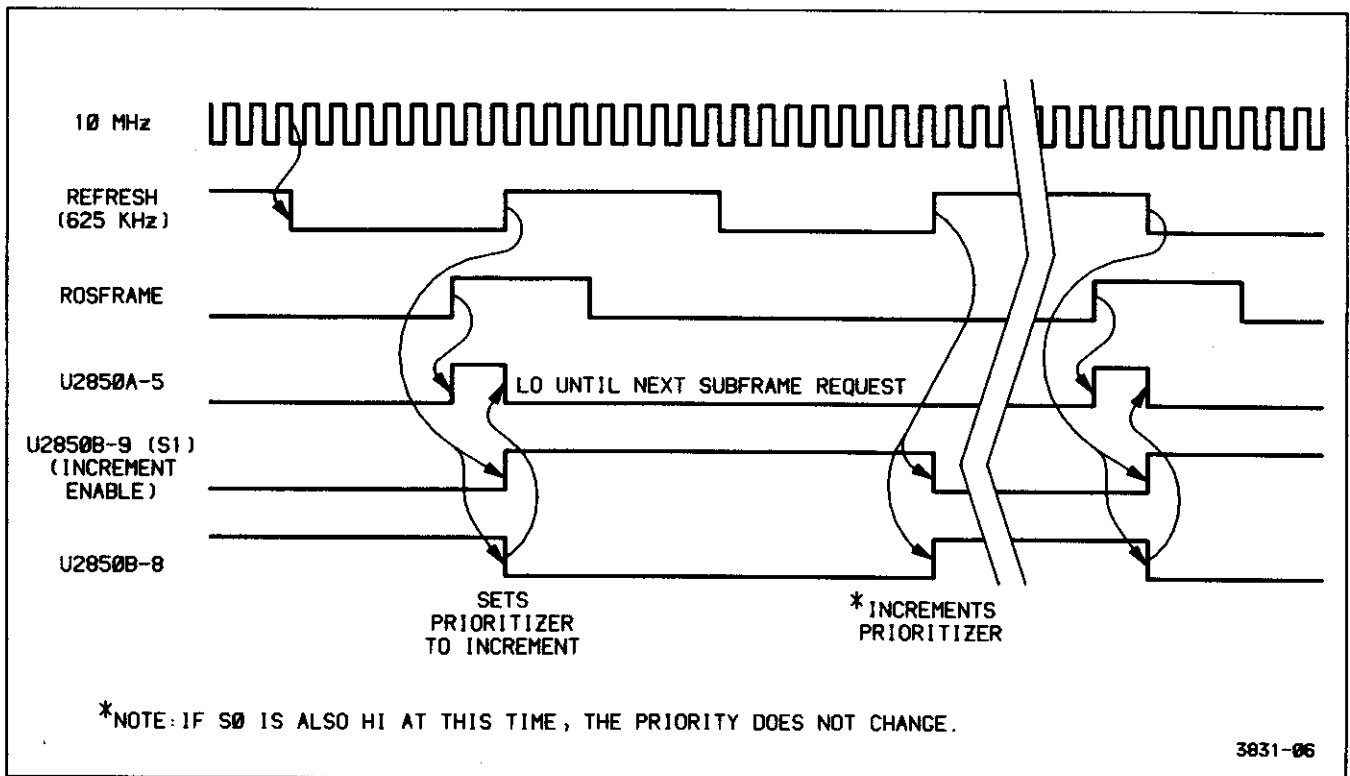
10 MHz

REFRESH (625 KHz)

ROSFRAME

U2850A-5

LO UNTIL NEXT SUBFRAME REQUEST

U2850B-9 (S1) (INCREMENT ENABLE)

U2850B-8

SETS PRIORITIZER TO INCREMENT

*INCREMENTS PRIORITIZER

*NOTE: IF S0 IS ALSO HI AT THIS TIME, THE PRIORITY DOES NOT CHANGE.

3831-06